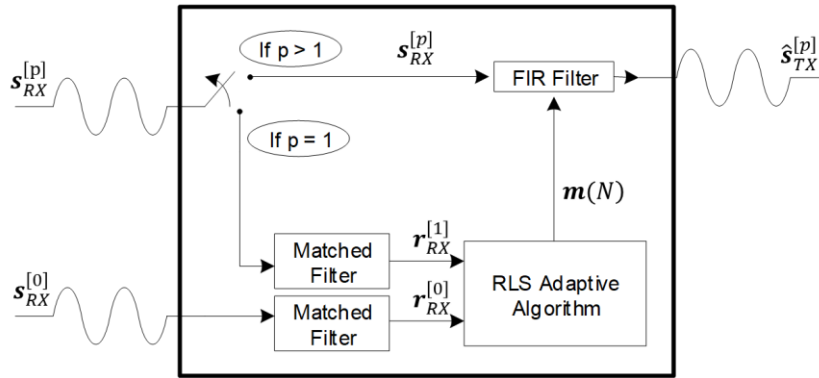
$\boldsymbol{s}_{RX}^{[p]}$

If p > 1

$\boldsymbol{s}_{RX}^{[p]}$

FIR Filter

$\hat{\boldsymbol{s}}_{TX}^{[p]}$

If p = 1

$\boldsymbol{m}(N)$

Matched Filter

$\boldsymbol{r}_{RX}^{[1]}$

$\boldsymbol{s}_{RX}^{[0]}$

Matched Filter

$\boldsymbol{r}_{RX}^{[0]}$

RLS Adaptive Algorithm